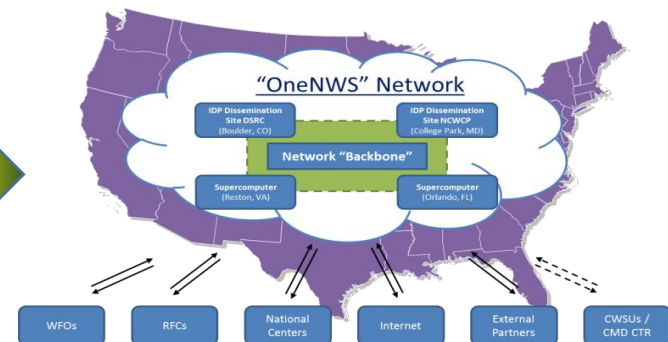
“OneNWS” Network

IDP Dissemination Site DSRC (Boulder, CO)

IDP Dissemination Site NCWCP (College Park, MD)

Network “Backbone”

Supercomputer (Reston, VA)

Supercomputer (Orlando, FL)

WFOs

RFCs

National Centers

Internet

External Partners

CWSUs / CMD CTR